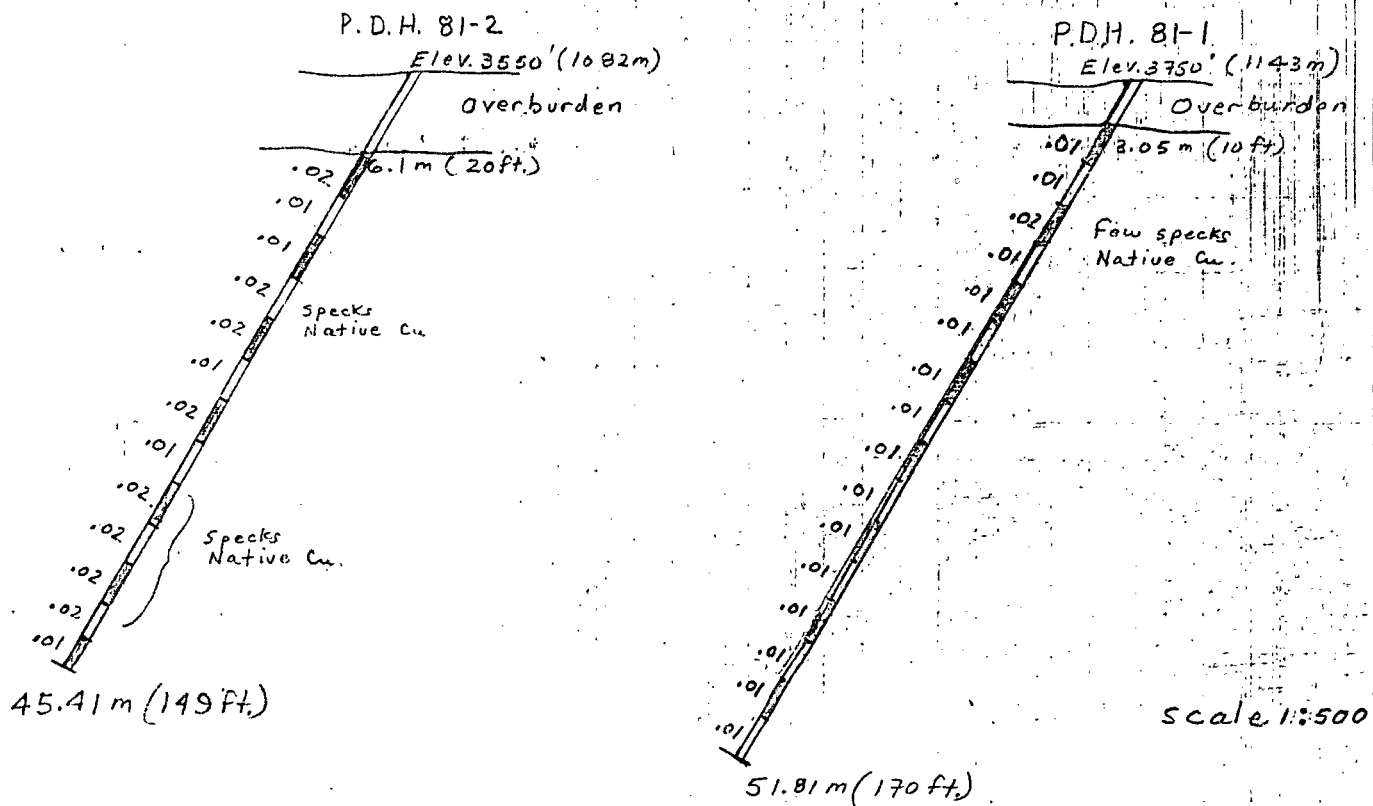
P.D.H. 81-2

Elev. 3550' (1082m)

Overburden

6.1m (20ft.)

·02
·01
·01
·02
·02
·01
·02
·01
·02
·02
·02
·02
·01

Specks Native Cu.

Specks Native Cu.

45.41m (149 Ft.)

P.D.H. 81-1

Elev. 3750' (1143m)

Overburden

·01
3.05m (10 ft.)

·01
·02
·01
·01
·01
·01
·01
·01
·01
·01
·01
·01
·01
·01
·01

Few specks Native Cu.

51.81m (170 ft.)

scale 1:500